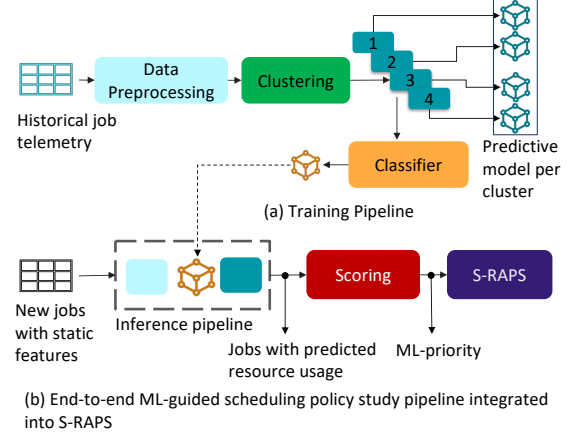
Historical job telemetry

Data Preprocessing

Clustering

1
2
3
4

Predictive model per cluster

Classifier

(a) Training Pipeline

New jobs with static features

Inference pipeline

Scoring

S-RAPS

Jobs with predicted resource usage

ML-priority

(b) End-to-end ML-guided scheduling policy study pipeline integrated into S-RAPS